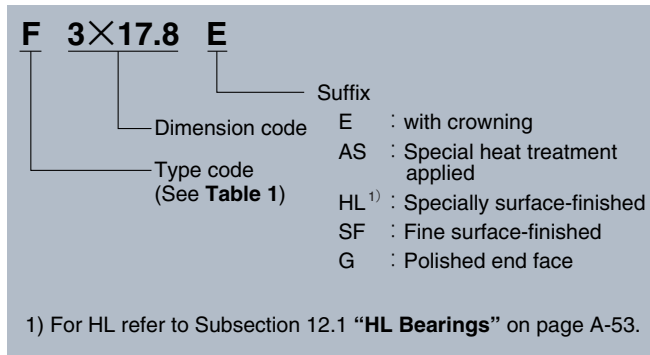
F 3×17.8 E

Suffix
E : with crowning
AS : Special heat treatment applied
HL$^{1)}$ : Specially surface-finished
SF : Fine surface-finished
G : Polished end face

Dimension code

Type code (See **Table 1**)

1) For HL refer to Subsection 12.1 **"HL Bearings"** on page A-53.